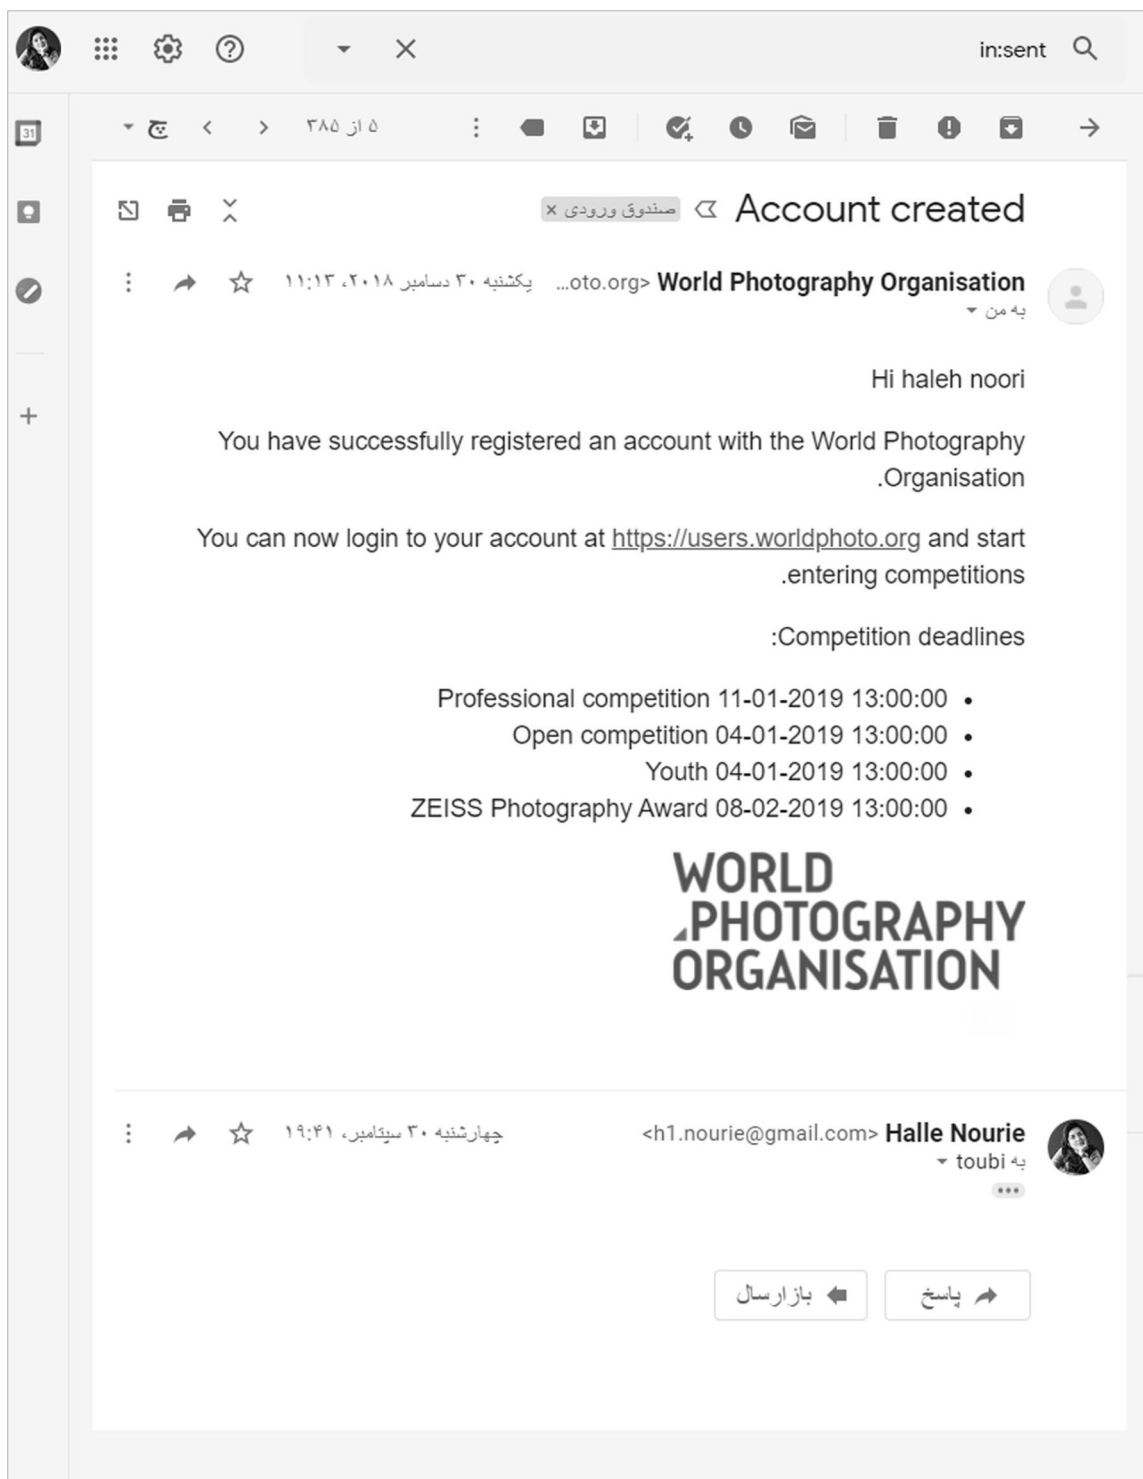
in:sent

31

۵ از ۳۸۵

Account created

صندوق ورودی ×

World Photography Organisation <...oto.org> یکشنبه ۳۰ دسامبر ۲۰۱۸، ۱۱:۱۳
به من

Hi haleh noori

You have successfully registered an account with the World Photography Organisation.

You can now login to your account at https://users.worldphoto.org and start entering competitions.

Competition deadlines:

- Professional competition 11-01-2019 13:00:00
- Open competition 04-01-2019 13:00:00
- Youth 04-01-2019 13:00:00
- ZEISS Photography Award 08-02-2019 13:00:00

WORLD PHOTOGRAPHY ORGANISATION

Halle Nourie <h1.nourie@gmail.com> چهارشنبه ۳۰ سپتامبر، ۱۹:۴۱
به toubi

پاسخ

بازارسال